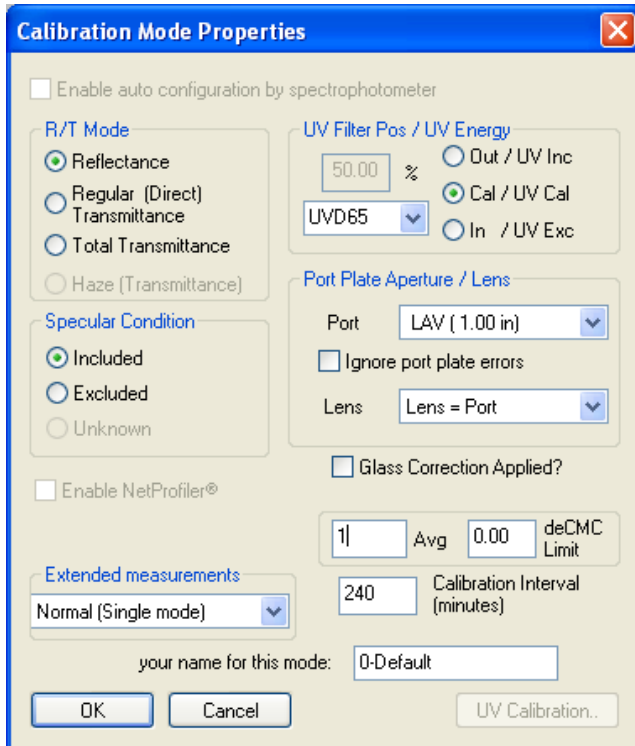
Calibration Mode Properties

Enable auto configuration by spectrophotometer

R/T Mode
Reflectance
Regular (Direct) Transmittance
Total Transmittance
Haze (Transmittance)

UV Filter Pos / UV Energy
50.00 %
UVD65
Out / UV Inc
Cal / UV Cal
In / UV Exc

Specular Condition
Included
Excluded
Unknown

Port Plate Aperture / Lens
Port LAV ( 1.00 in)
Ignore port plate errors
Lens Lens = Port

Glass Correction Applied?

Enable NetProfiler®

1 Avg 0.00 deCMC Limit

Extended measurements
Normal (Single mode)

240 Calibration Interval (minutes)

your name for this mode: 0-Default

OK Cancel UV Calibration..